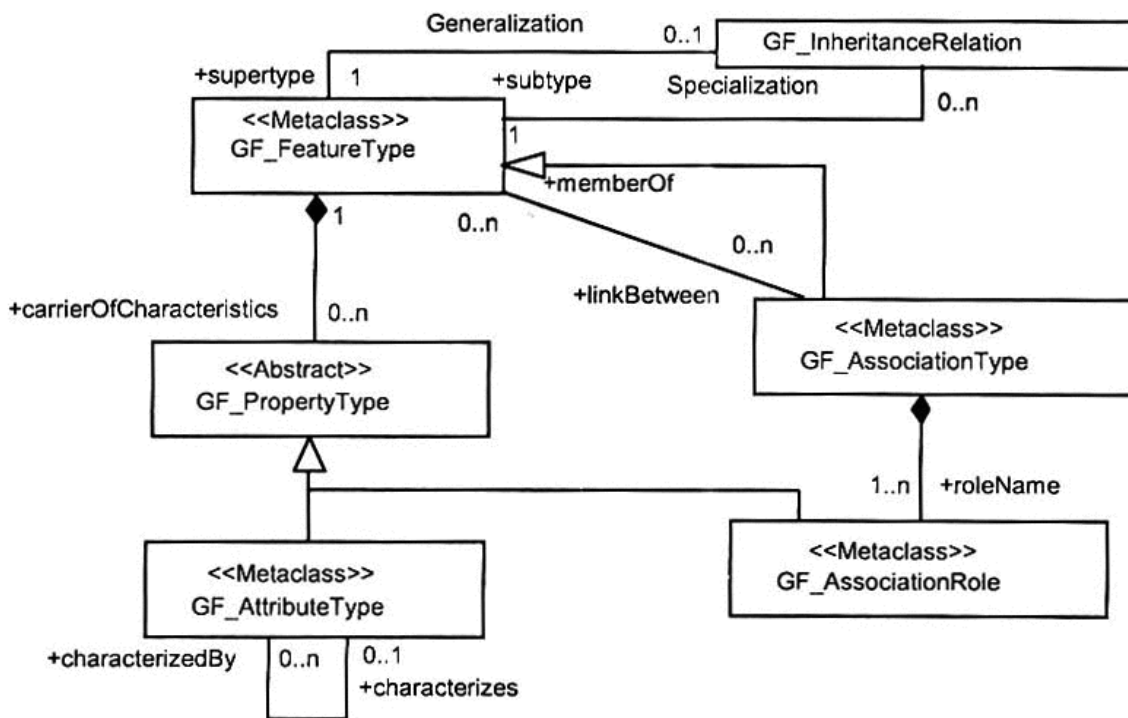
Generalization

0..1

GF_InheritanceRelation

+supertype

1

+subtype

Specialization

0..n

<<Metaclass>>
GF_FeatureType

1

+memberOf

1

0..n

0..n

+carrierOfCharacteristics

0..n

+linkBetween

<<Metaclass>>
GF_AssociationType

<<Abstract>>
GF_PropertyType

1..n

+roleName

<<Metaclass>>
GF_AttributeType

<<Metaclass>>
GF_AssociationRole

+characterizedBy

0..n

0..1

+characterizes